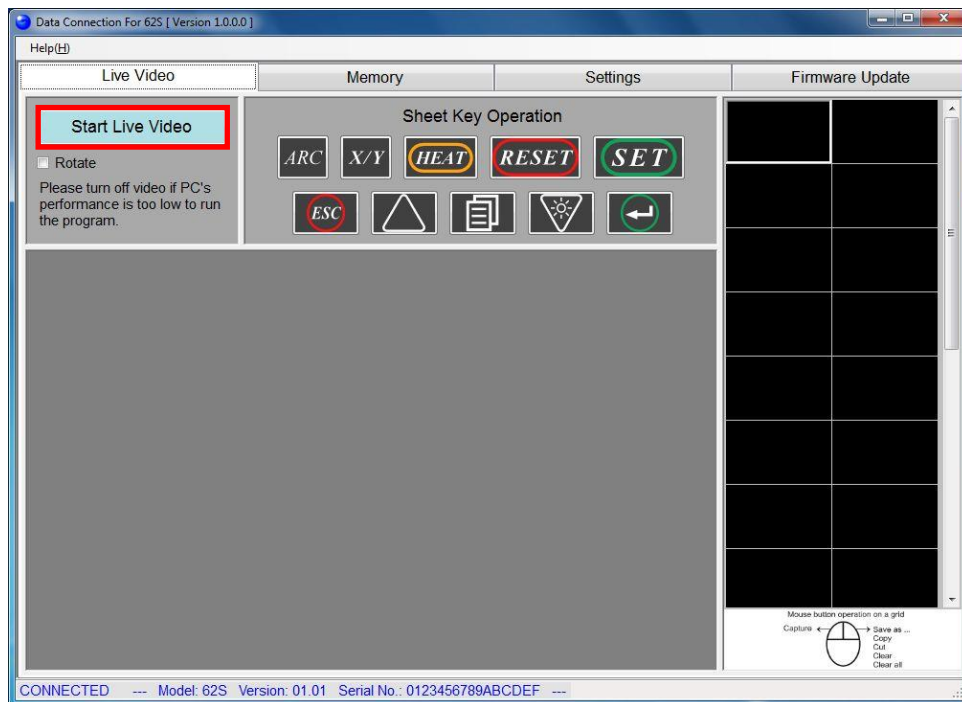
Data Connection For 62S [ Version 1.0.0.0 ]

Help(H)

Live Video

Memory

Settings

Firmware Update

Start Live Video

Rotate

Please turn off video if PC's performance is too low to run the program.

Sheet Key Operation

ARC

X/Y

HEAT

RESET

SET

ESC

Mouse button operation on a grid

Capture

Save as ...
Copy
Cut
Clear
Clear all

CONNECTED --- Model: 62S Version: 01.01 Serial No.: 0123456789ABCDEF ---